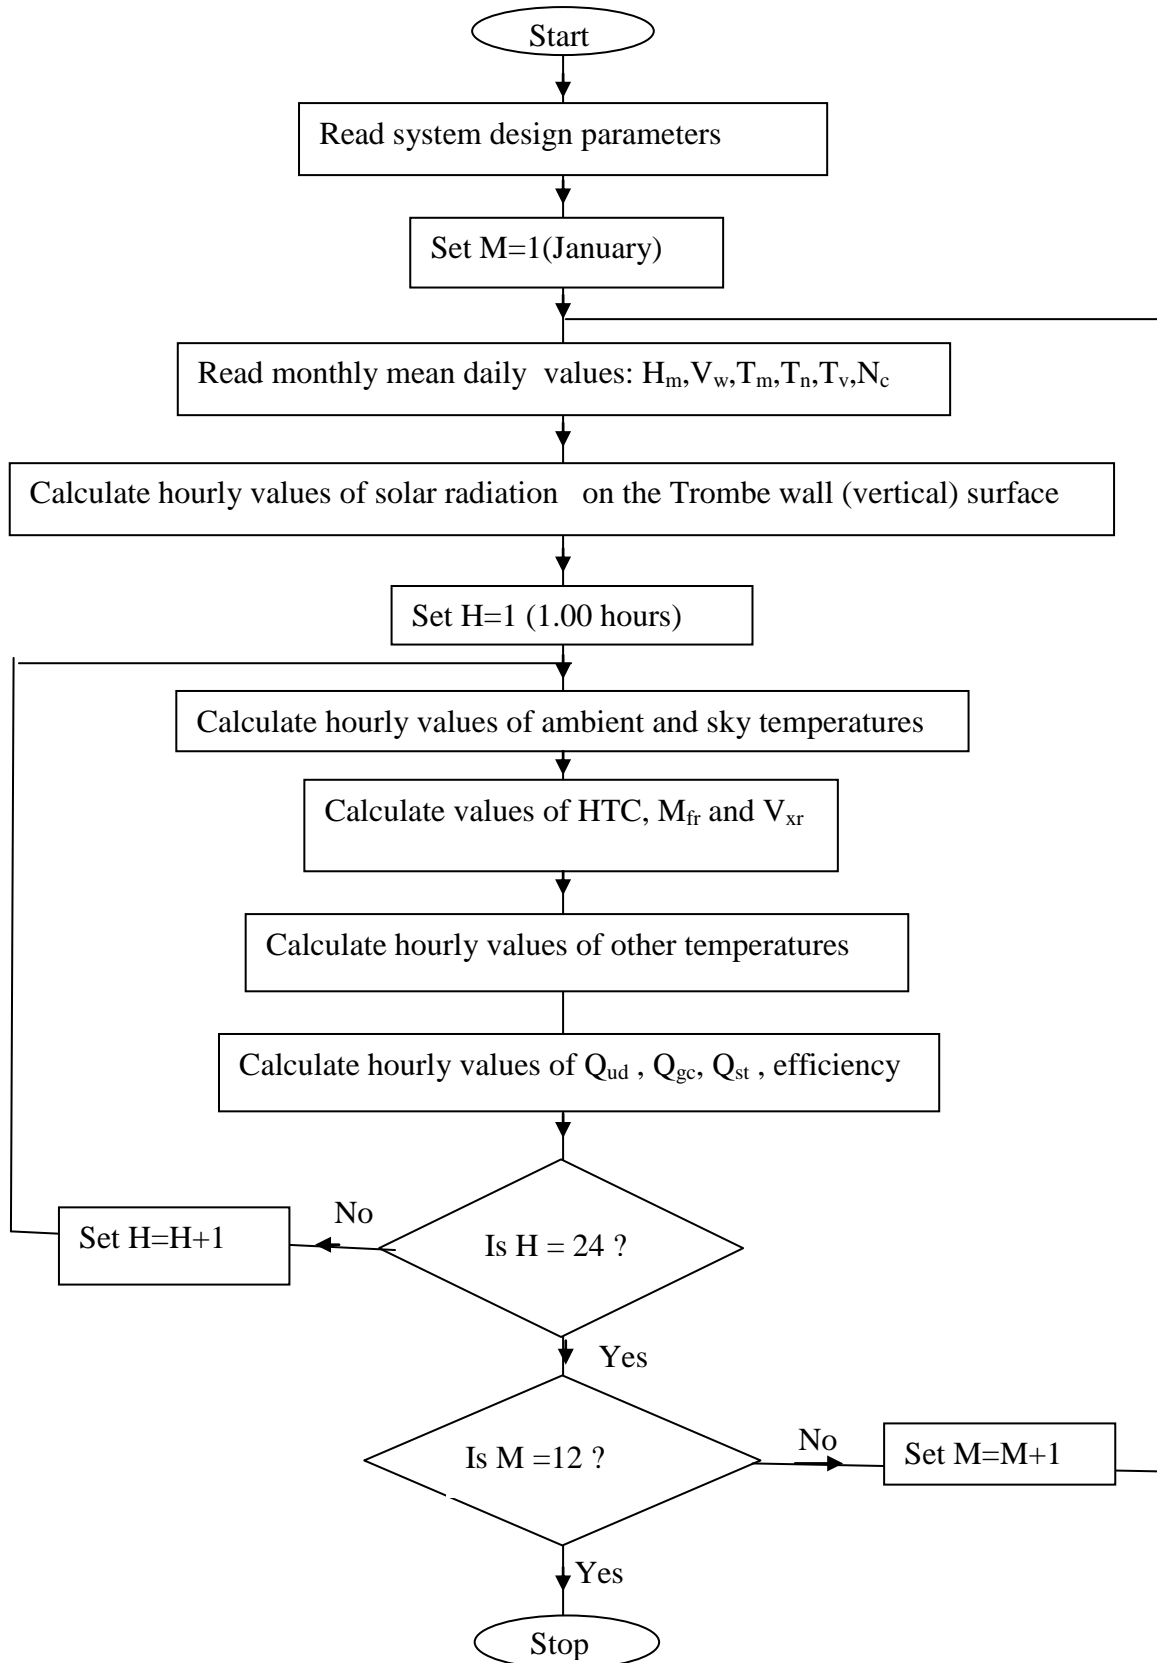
Start

Read system design parameters

Set M=1(January)

Read monthly mean daily values: $H_m$,$V_w$,$T_m$,$T_n$,$T_v$,$N_c$

Calculate hourly values of solar radiation on the Trombe wall (vertical) surface

Set H=1 (1.00 hours)

Calculate hourly values of ambient and sky temperatures

Calculate values of HTC, $M_{fr}$ and $V_{xr}$

Calculate hourly values of other temperatures

Calculate hourly values of $Q_{ud}$ , $Q_{gc}$, $Q_{st}$ , efficiency

Is H = 24 ?

No

Set H=H+1

Yes

Is M =12 ?

No

Set M=M+1

Yes

Stop